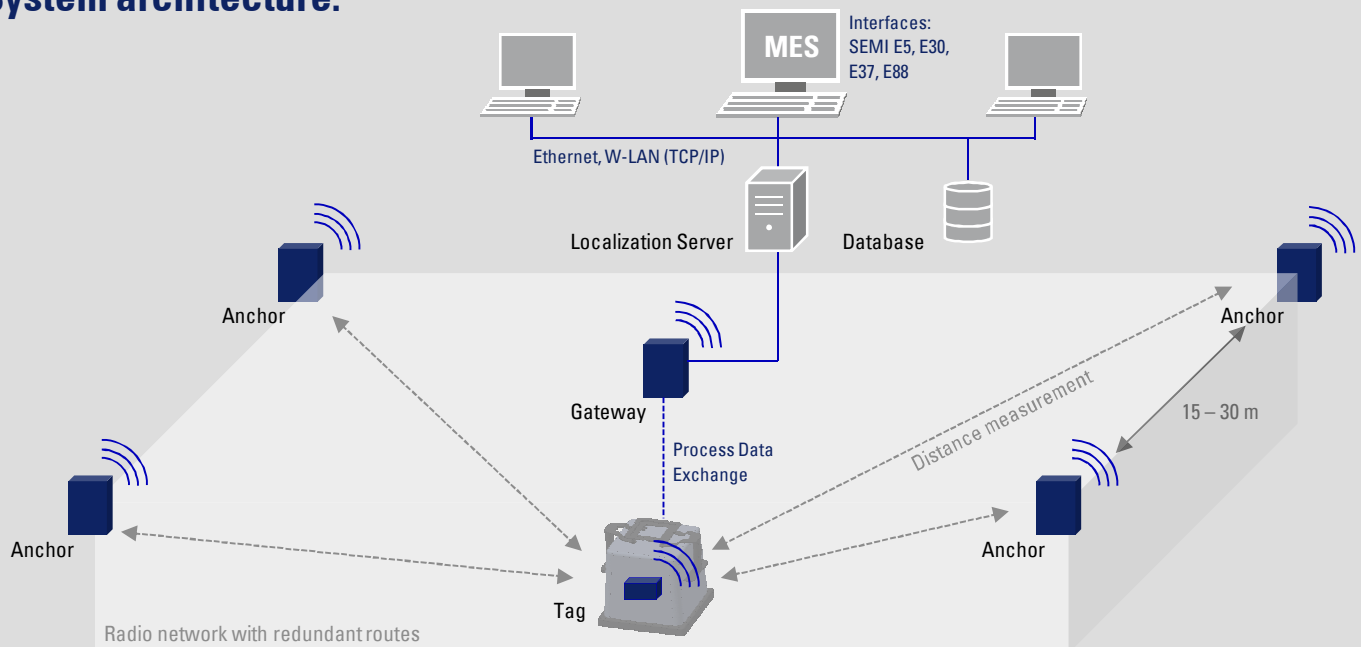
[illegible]ystem architecture:

MES

Interfaces: SEMI E5, E30, E37, E88

Ethernet, W-LAN (TCP/IP)

Localization Server

Database

Anchor

Anchor

Gateway

Process Data Exchange

Distance measurement

15 – 30 m

Anchor

Anchor

Tag

Radio network with redundant routes